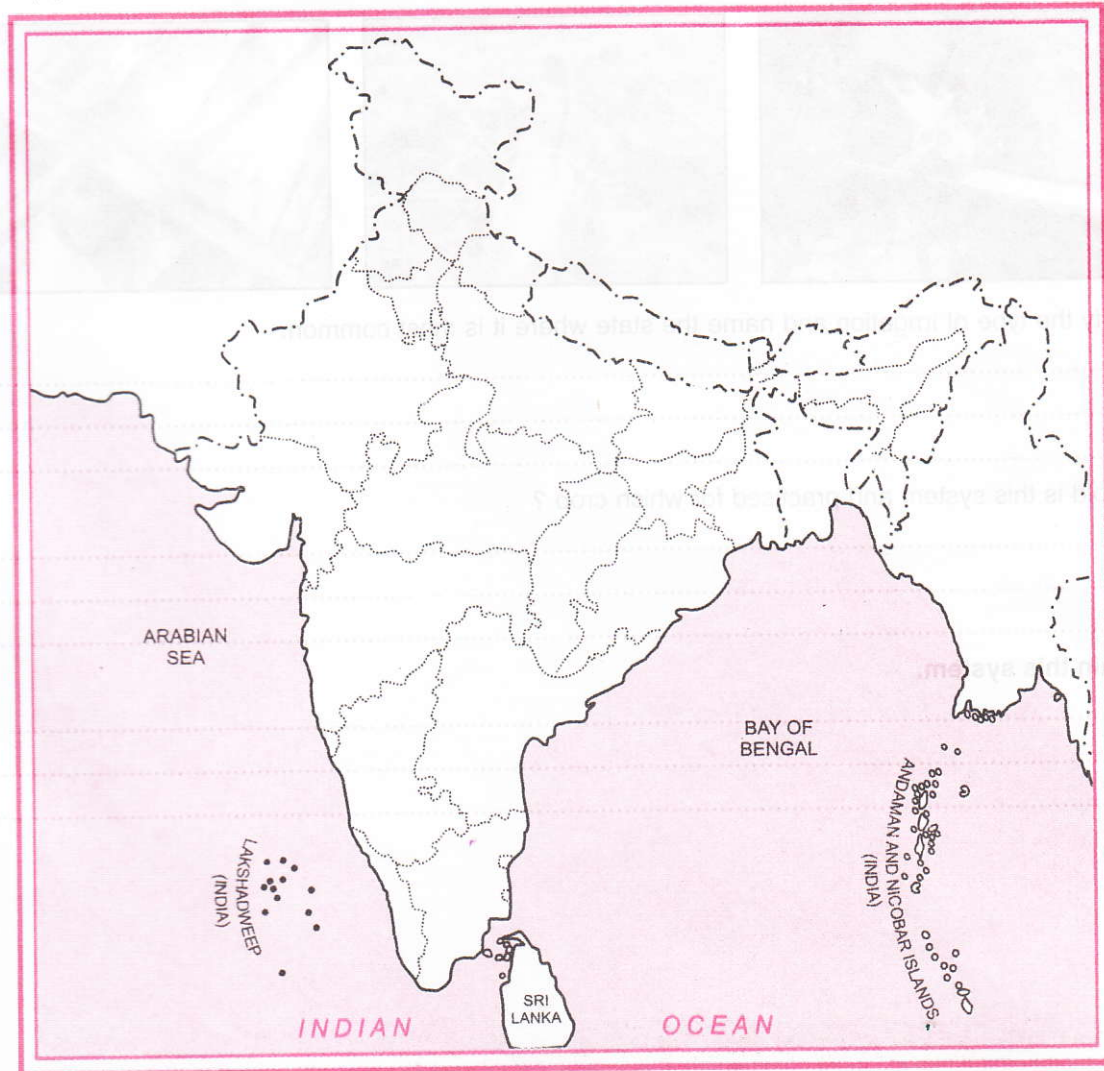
ARABIAN SEA

BAY OF BENGAL

LAKSHADWEEP (INDIA)

ANDAMAN AND NICOBAR ISLANDS (INDIA)

SRI LANKA

INDIAN OCEAN

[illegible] the type of irrigation and name the state where it is most common.

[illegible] is this system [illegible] for which crop ?

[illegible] this system.